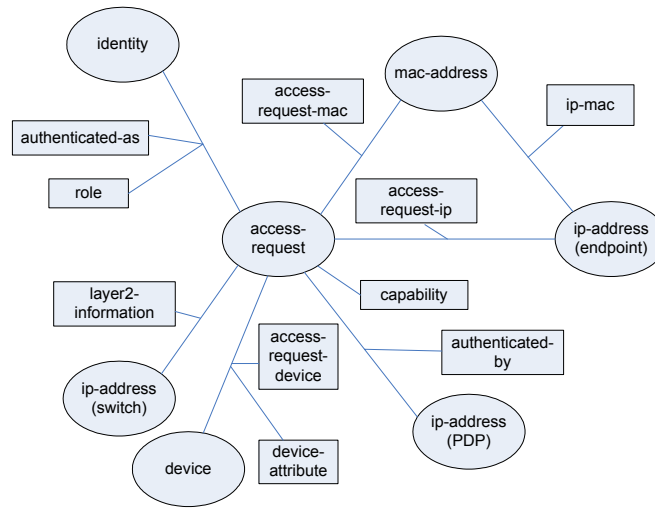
identity

mac-address

access-request-mac

ip-mac

authenticated-as

role

access-request-ip

access-request

ip-address (endpoint)

capability

layer2-information

access-request-device

authenticated-by

ip-address (switch)

ip-address (PDP)

device

device-attribute